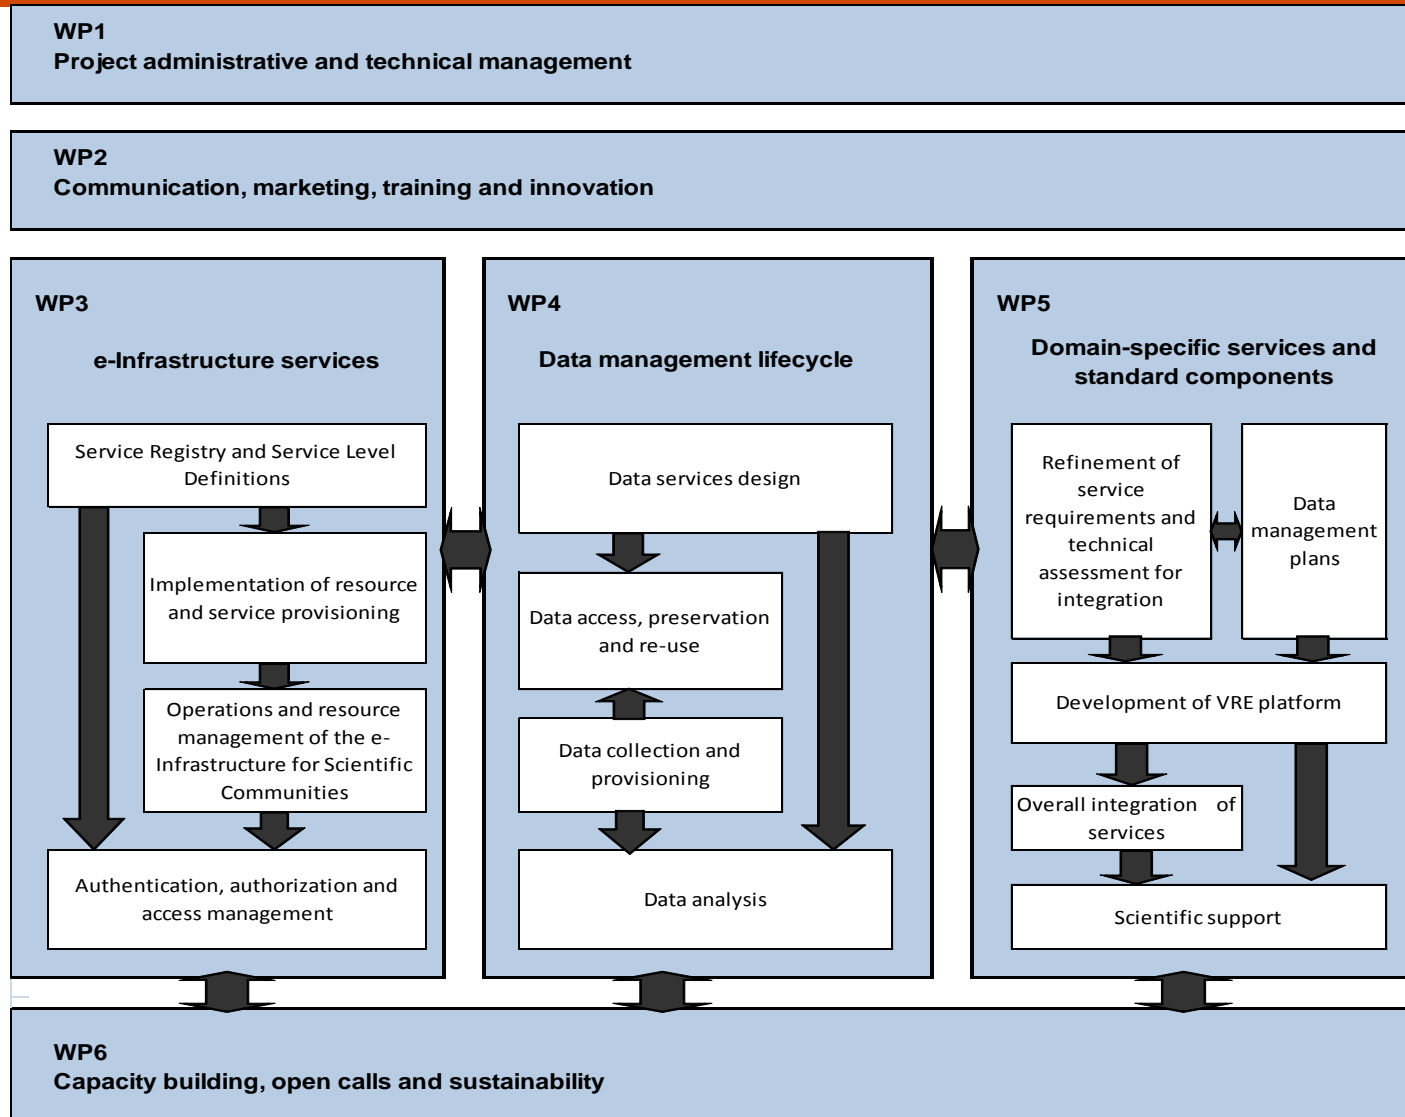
WP1
Project administrative and technical management

WP2
Communication, marketing, training and innovation

WP3

e-Infrastructure services

Service Registry and Service Level Definitions

Implementation of resource and service provisioning

Operations and resource management of the e-Infrastructure for Scientific Communities

Authentication, authorization and access management

WP4

Data management lifecycle

Data services design

Data access, preservation and re-use

Data collection and provisioning

Data analysis

WP5

Domain-specific services and standard components

Refinement of service requirements and technical assessment for integration

Data management plans

Development of VRE platform

Overall integration of services

Scientific support

WP6
Capacity building, open calls and sustainability